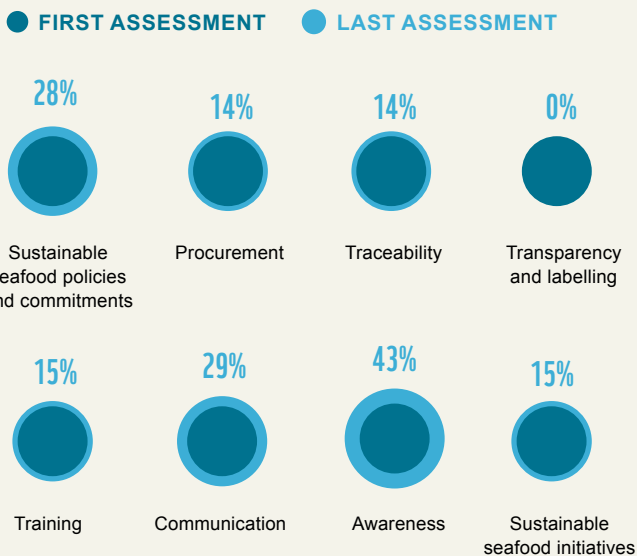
FIRST ASSESSMENT LAST ASSESSMENT

28%
Sustainable eafood policies nd commitments

14%
Procurement

14%
Traceability

0%
Transparency and labelling

15%
Training

29%
Communication

43%
Awareness

15%
Sustainable seafood initiatives